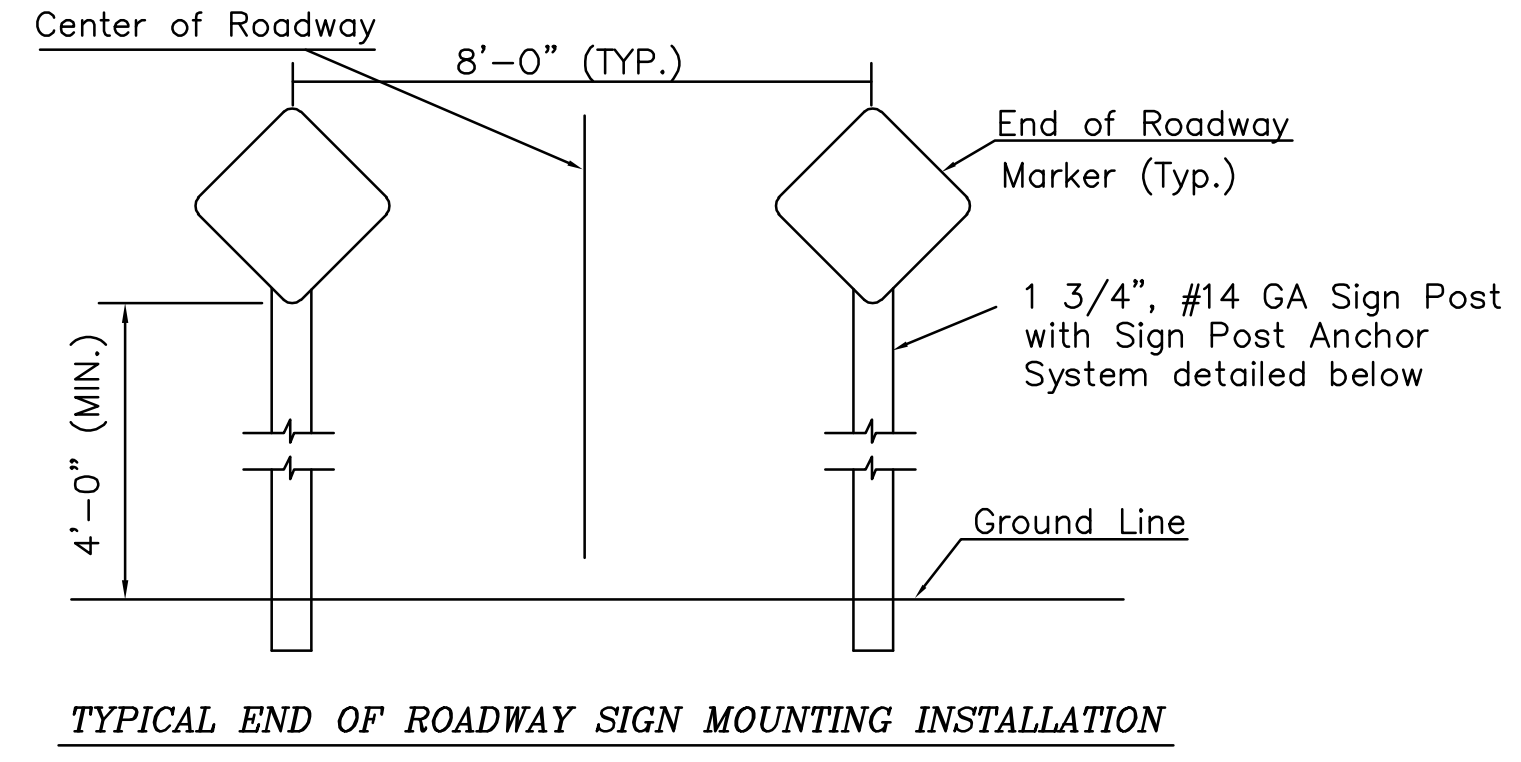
Center of Roadway

8'-0" (TYP.)

End of Roadway
Marker (Typ.)

1 3/4", #14 GA Sign Post with Sign Post Anchor System detailed below

4'-0" (MIN.)

Ground Line

TYPICAL END OF ROADWAY SIGN MOUNTING INSTALLATION